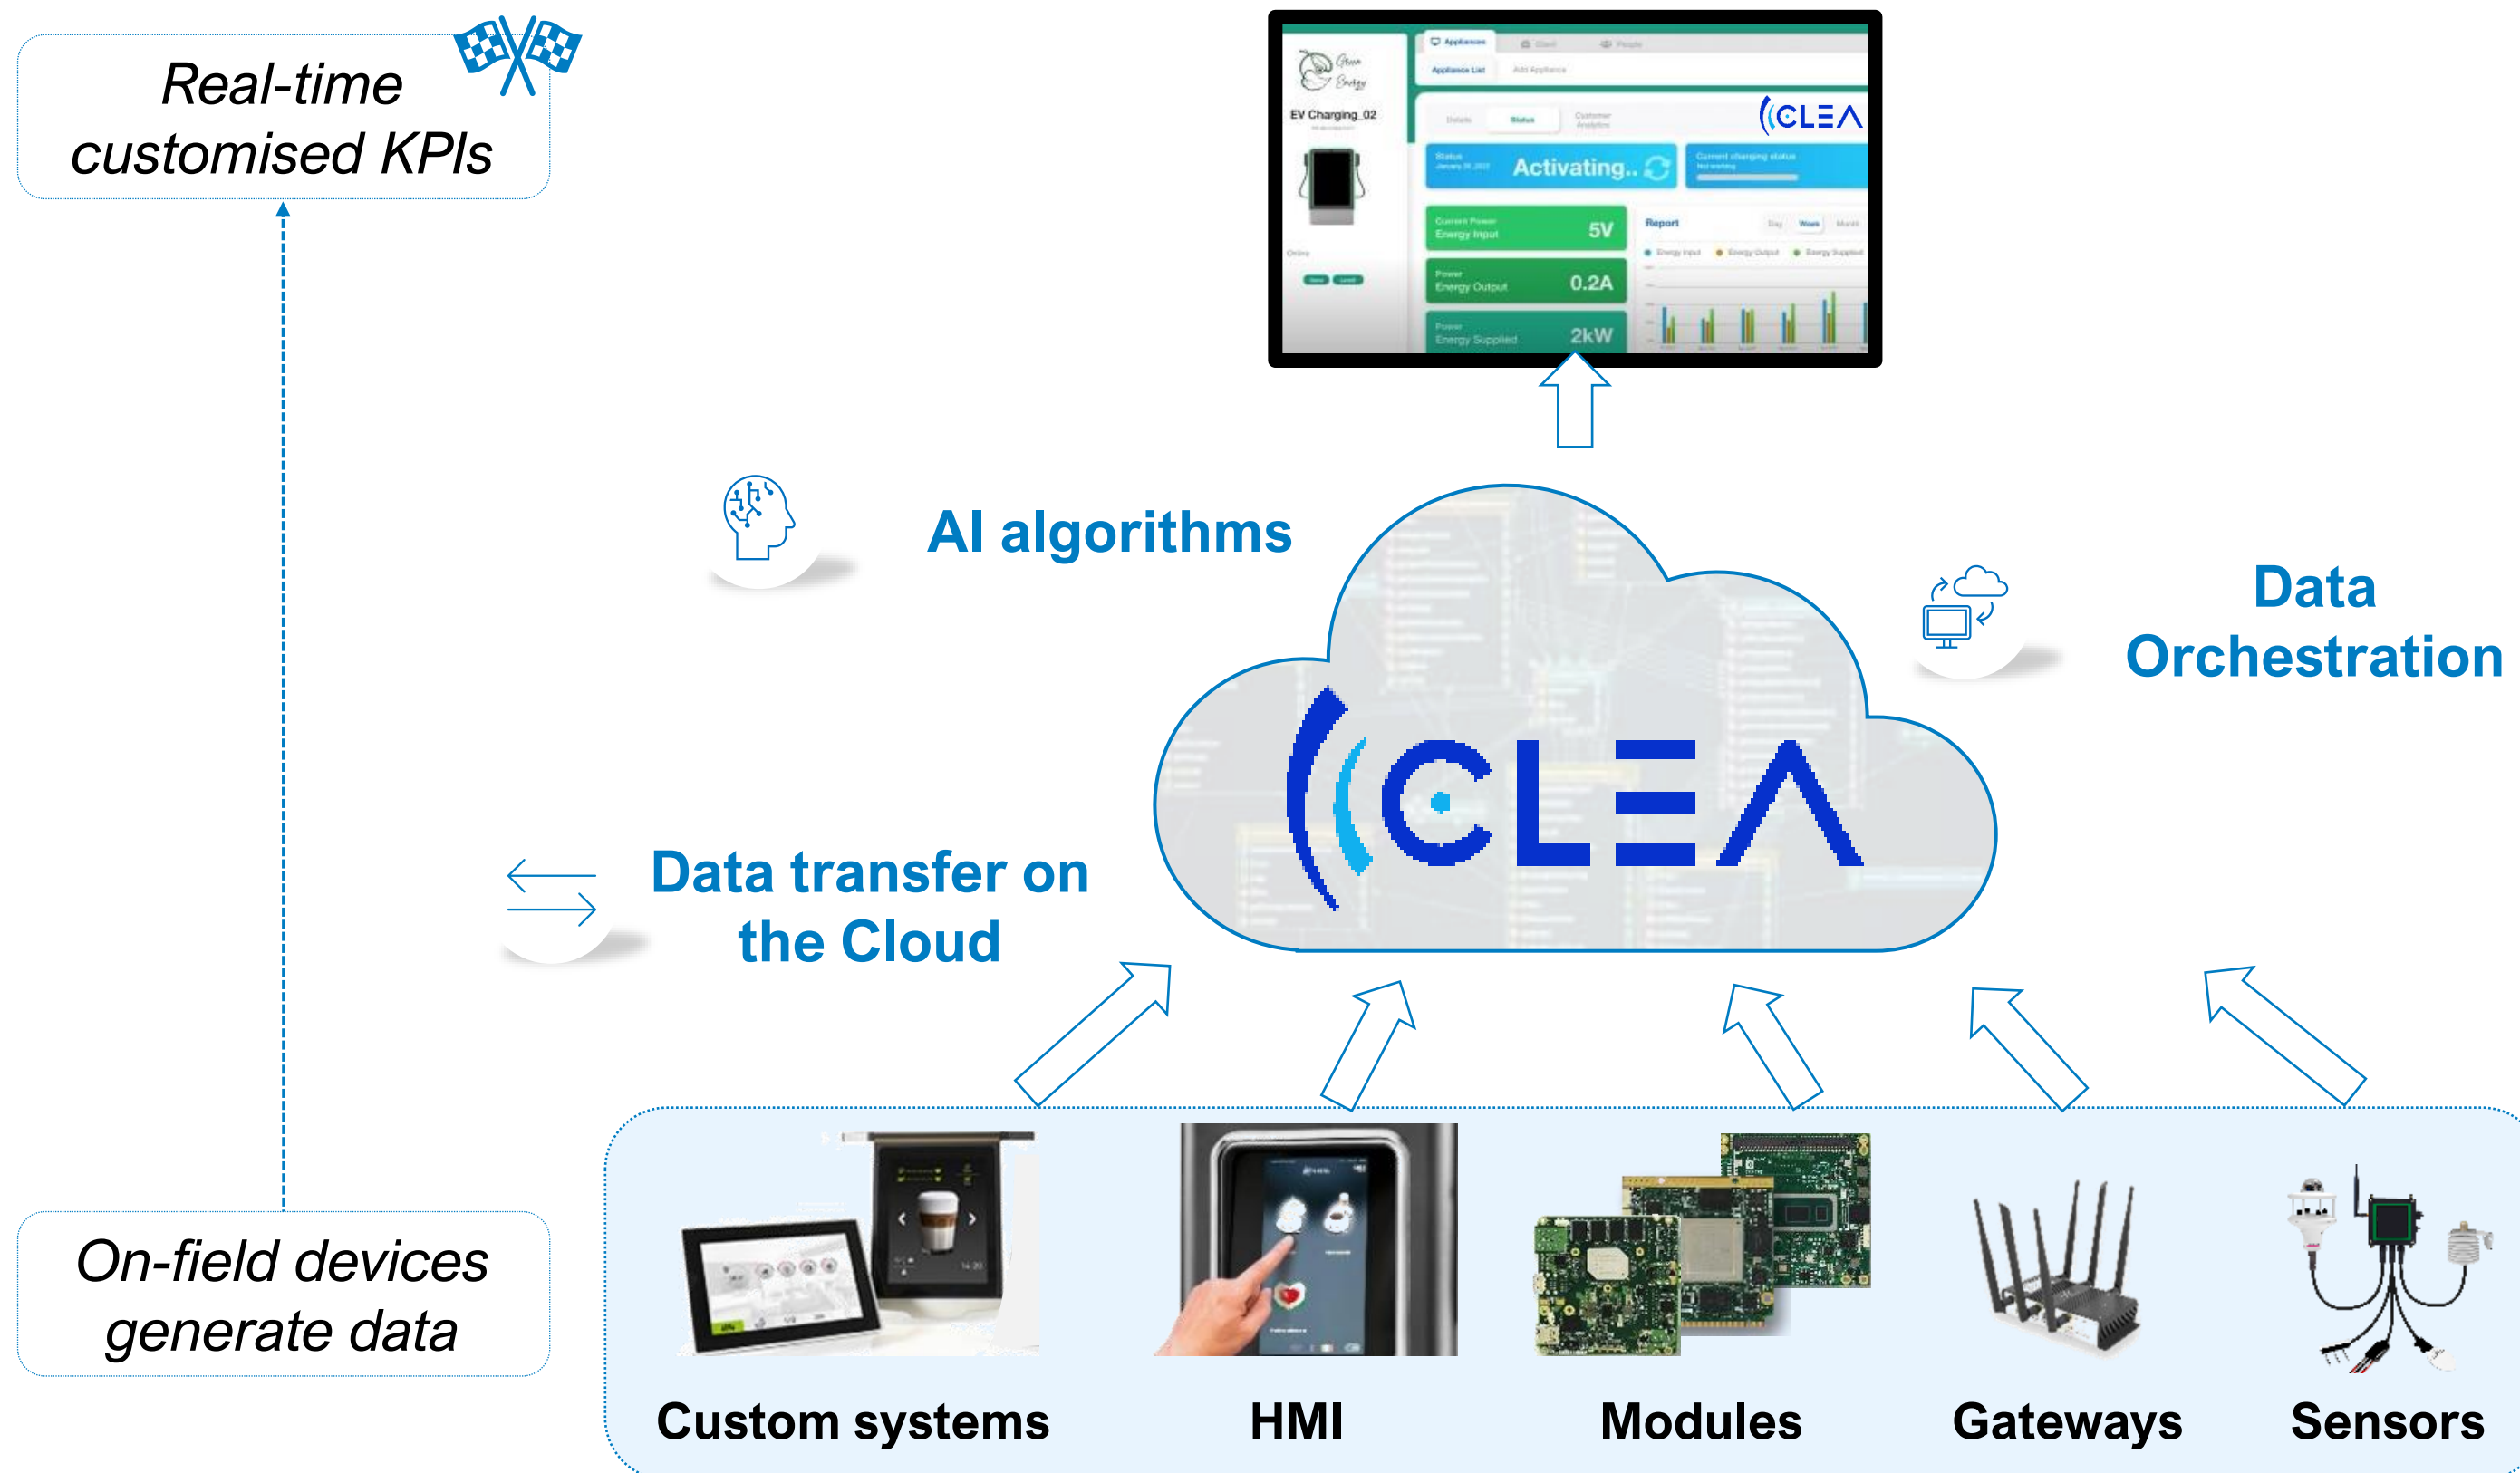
Real-time customised KPIs

EV Charging_02

CLEA

Activating..

Current Power Energy Input 5V

Power Energy Output 0.2A

Power Energy Supplied 2kW

Report

AI algorithms

Data Orchestration

CLEA

Data transfer on the Cloud

On-field devices generate data

Custom systems

HMI

Modules

Gateways

Sensors